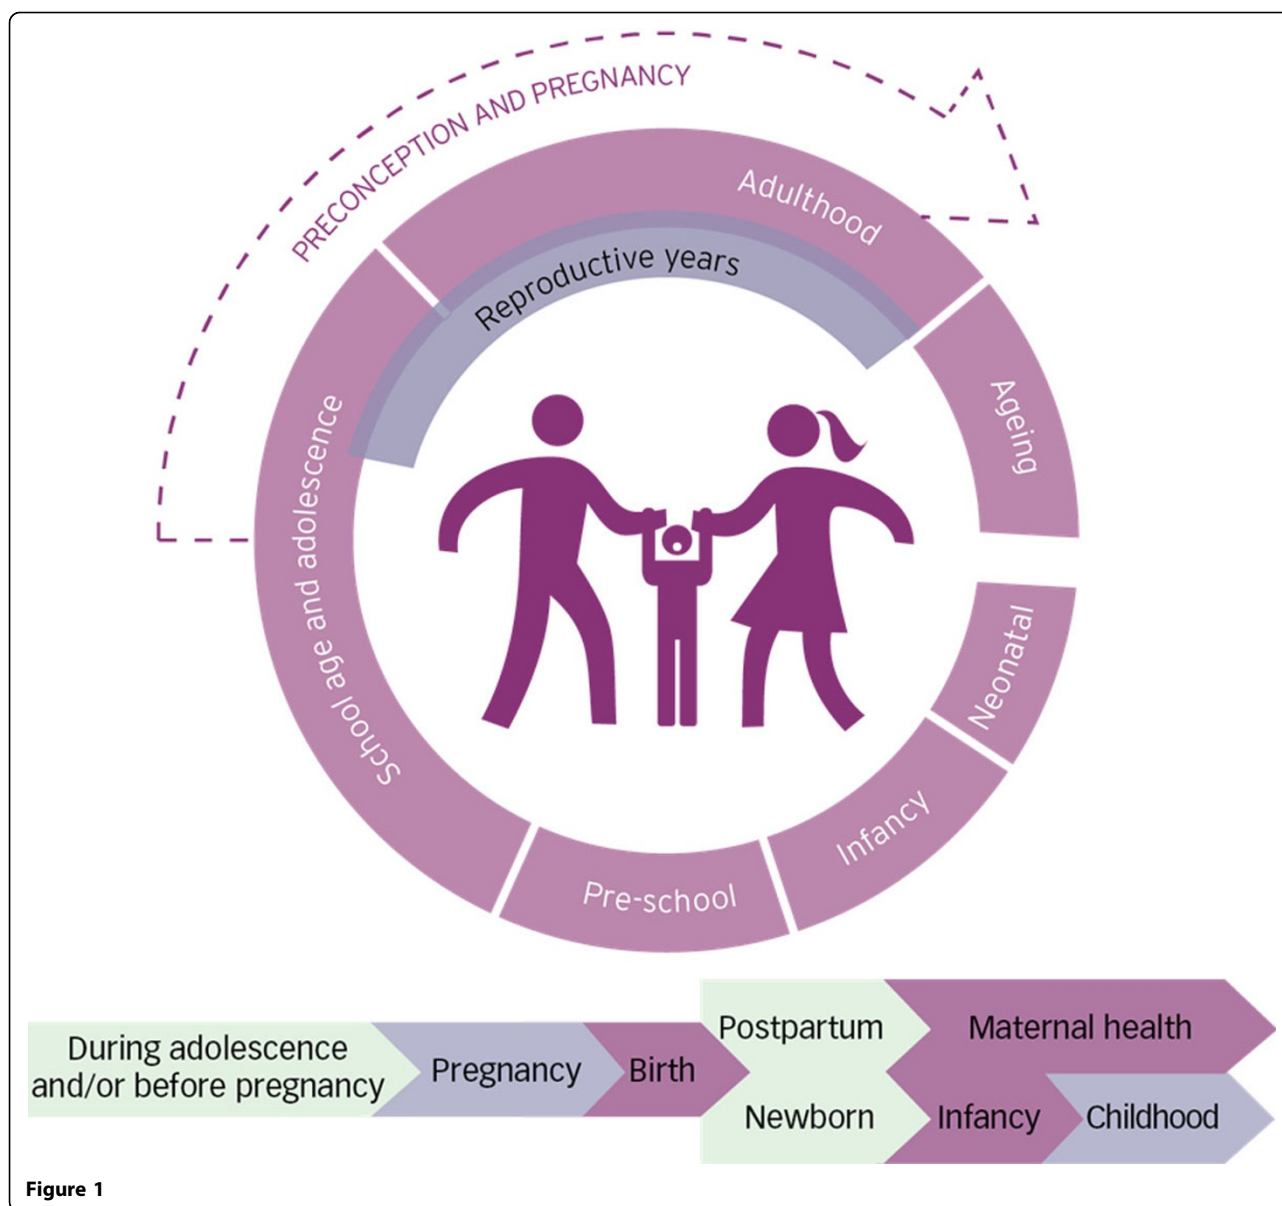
PRECONCEPTION AND PREGNANCY

Adulthood

Reproductive years

Ageing

Neonatal

Infancy

Pre-school

School age and adolescence

During adolescence and/or before pregnancy

Pregnancy

Birth

Postpartum

Maternal health

Newborn

Infancy

Childhood

Figure 1